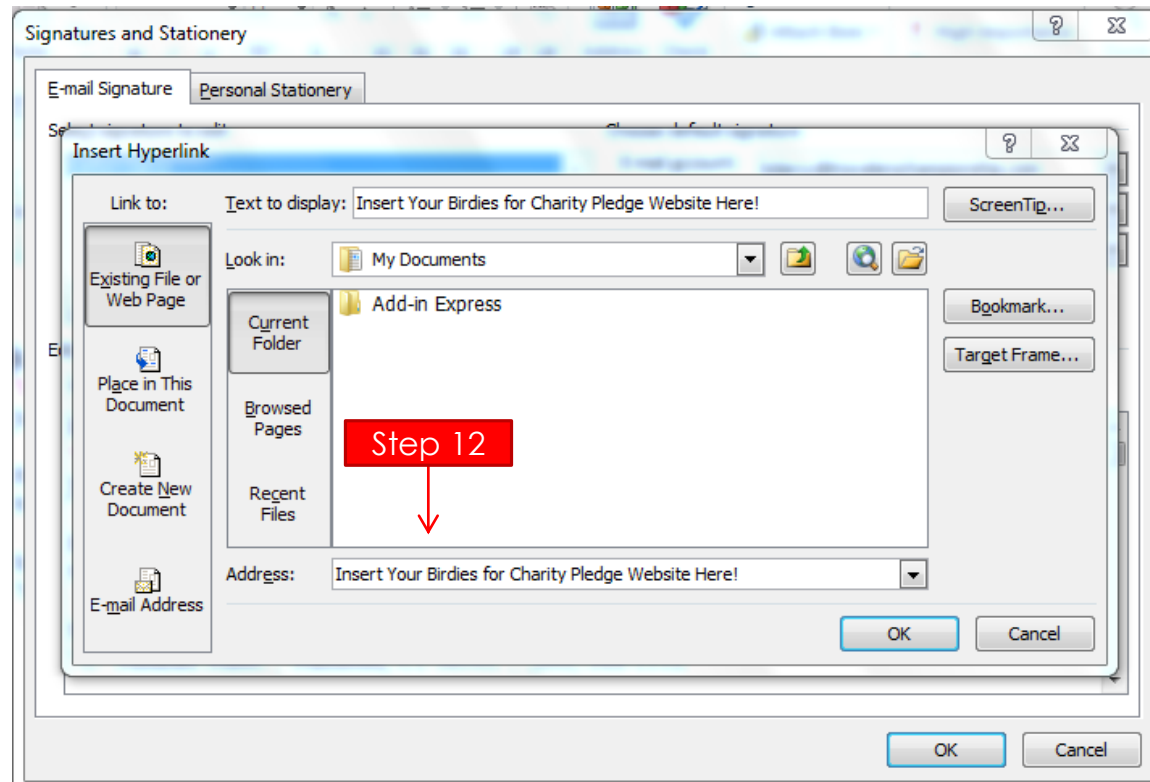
Signatures and Stationery

E-mail Signature
Personal Stationery

Insert Hyperlink

Link to:
Text to display: Insert Your Birdies for Charity Pledge Website Here!
ScreenTip...

Existing File or Web Page
Look in: My Documents

Current Folder
Add-in Express
Bookmark...
Target Frame...

Place in This Document
Browsed Pages

Step 12

Create New Document
Recent Files

E-mail Address
Address: Insert Your Birdies for Charity Pledge Website Here!

OK
Cancel

OK
Cancel